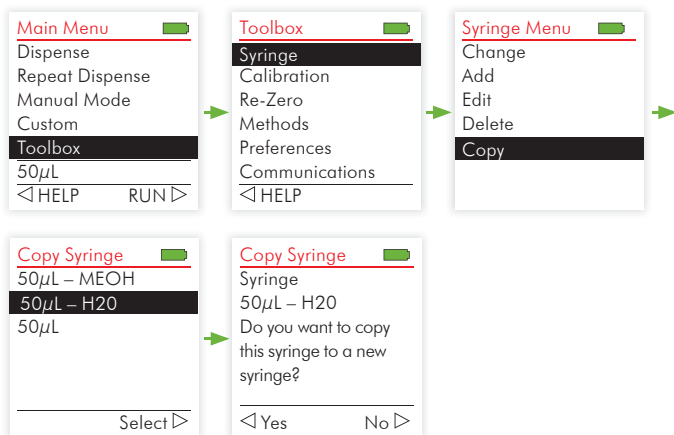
Main Menu
Dispense
Repeat Dispense
Manual Mode
Custom
Toolbox
50$\mu$L
◁ HELP RUN ▷

Toolbox
Syringe
Calibration
Re-Zero
Methods
Preferences
Communications
◁ HELP

Syringe Menu
Change
Add
Edit
Delete
Copy

Copy Syringe
50$\mu$L – MEOH
50$\mu$L – H20
50$\mu$L
Select ▷

Copy Syringe
Syringe
50$\mu$L – H20
Do you want to copy this syringe to a new syringe?
◁ Yes No ▷